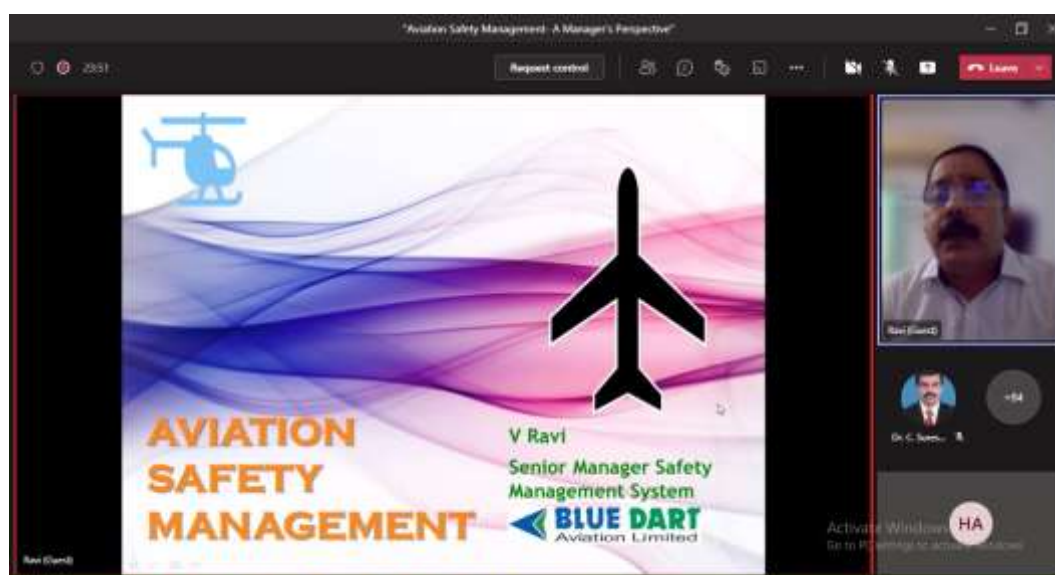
"Aviation Safety Management- A Manager's Perspective"

23:51

Request control

Leave

AVIATION SAFETY MANAGEMENT

V Ravi

Senior Manager Safety Management System

BLUE DART Aviation Limited

Ravi (Guest)

Ravi (Guest)

Dr. C. Sures...

+84

HA

Activate Windows
Go to PC settings to activate Windows.